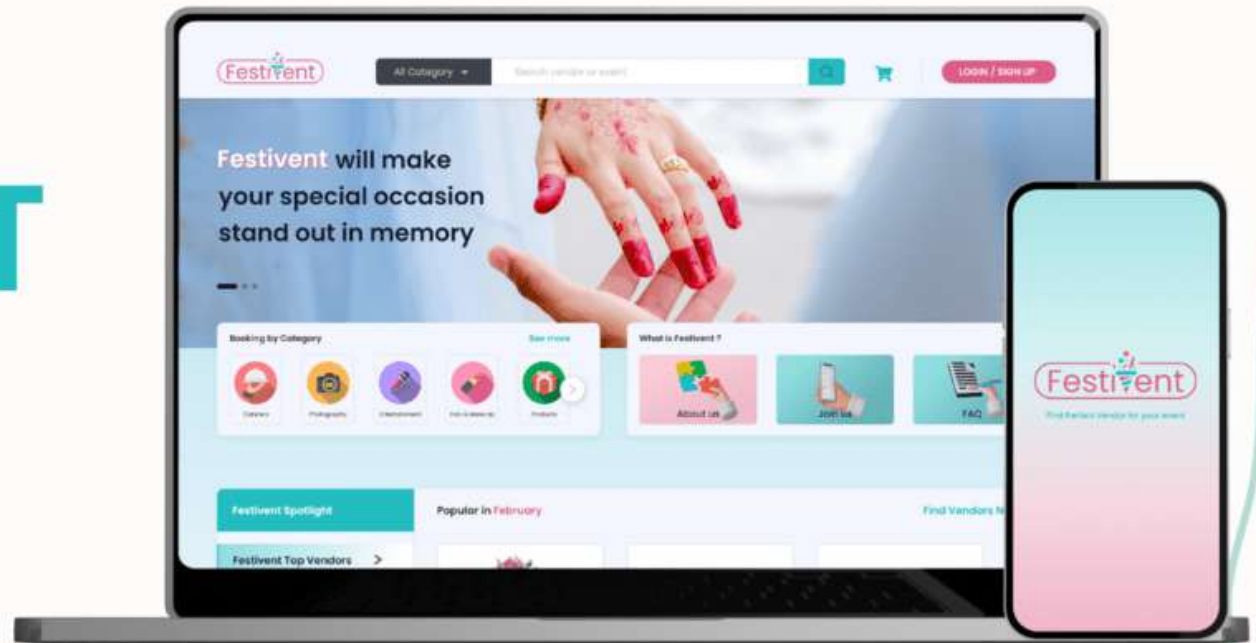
Festivent

All Category

Search vendor or event

LOGIN / SIGN UP

Festivent will make your special occasion stand out in memory

Booking by Category

See more

Caterers

Photography

Entertainment

Hair & Make up

Products

What is Festivent ?

About us

Join us

FAQ

Festivent Spotlight

Festivent Top Vendors

Popular in February

Find Vendors N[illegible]

Festivent

Find the best vendor for your event